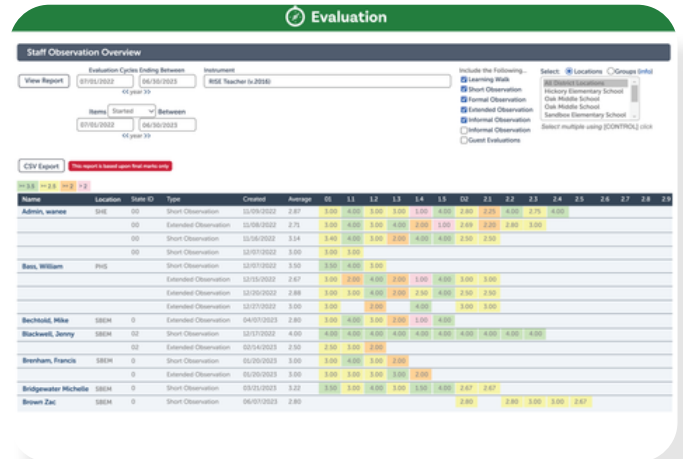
Evaluation

Staff Observation Overview

View Report

Evaluation Cycles Ending Between
07/01/2022 06/30/2023
<<year>>

Instrument
RISE Teacher (v.2016)

Items Started Between
07/01/2022 06/30/2023
<<year>>

Include the Following...
Learning Walk
Short Observation
Formal Observation
Extended Observation
Informal Observation
Informal Observation
Guest Evaluations

Select: Locations Groups (info)
All District Locations
Hickory Elementary School
Oak Middle School
Oak Middle School
Sandbox Elementary School
Select multiple using [CONTROL] click

CSV Export
This report is based upon final marks only

>= 3.5 >= 2.5 >= 2 < 2

| Name | Location | State ID | Type | Created | Average | 01 | 1.1 | 1.2 | 1.3 | 1.4 | 1.5 | D2 | 2.1 | 2.2 | 2.3 | 2.4 | 2.5 | 2.6 | 2.7 | 2.8 | 2.9 |
|---|---|---|---|---|---|---|---|---|---|---|---|---|---|---|---|---|---|---|---|---|---|
| Admin, wanee | SHE | 00 | Short Observation | 11/09/2022 | 2.87 | 3.00 | 4.00 | 3.00 | 3.00 | 1.00 | 4.00 | 2.00 | 2.25 | 4.00 | 2.75 | 4.00 | | | | | |
| | | 00 | Extended Observation | 11/08/2022 | 2.71 | 3.00 | 4.00 | 3.00 | 4.00 | 2.00 | 1.00 | 2.69 | 2.20 | 2.80 | 3.00 | | | | | | |
| | | 00 | Short Observation | 11/16/2022 | 3.14 | 3.40 | 4.00 | 3.00 | 2.00 | 4.00 | 4.00 | 2.50 | 2.50 | | | | | | | | |
| | | 00 | Short Observation | 12/07/2022 | 3.00 | 3.00 | 3.00 | | | | | | | | | | | | | | |
| Bass, William | PHS | | Short Observation | 12/07/2022 | 3.50 | 3.50 | 4.00 | 3.00 | | | | | | | | | | | | | |
| | | | Extended Observation | 12/15/2022 | 2.67 | 3.00 | 2.00 | 4.00 | 2.00 | 1.00 | 4.00 | 3.00 | 3.00 | | | | | | | | |
| | | | Extended Observation | 12/20/2022 | 2.88 | 3.00 | 3.00 | 4.00 | 2.00 | 2.50 | 4.00 | 2.50 | 2.50 | | | | | | | | |
| | | | Extended Observation | 12/27/2022 | 3.00 | 3.00 | | 2.00 | | 4.00 | | 3.00 | 3.00 | | | | | | | | |
| Bechtold, Mike | SBEM | 0 | Extended Observation | 04/07/2023 | 2.80 | 3.00 | 4.00 | 3.00 | 2.00 | 1.00 | 4.00 | | | | | | | | | | |
| Blackwell, Jenny | SBEM | 02 | Short Observation | 12/17/2022 | 4.00 | 4.00 | 4.00 | 4.00 | 4.00 | 4.00 | 4.00 | 4.00 | 4.00 | 4.00 | 4.00 | | | | | | |
| | | 02 | Extended Observation | 02/14/2023 | 2.50 | 2.50 | 3.00 | 2.00 | | | | | | | | | | | | | |
| Brenham, Francis | SBEM | 0 | Short Observation | 01/20/2023 | 3.00 | 3.00 | 4.00 | 3.00 | 2.00 | | | | | | | | | | | | |
| | | 0 | Extended Observation | 01/20/2023 | 3.00 | 3.00 | 3.00 | 3.00 | 2.00 | | | | | | | | | | | | |
| Bridgewater Michelle | SBEM | 0 | Short Observation | 03/21/2023 | 3.22 | 3.50 | 3.00 | 4.00 | 3.00 | 1.50 | 4.00 | 2.67 | 2.67 | | | | | | | | |
| Brown Zac | SBEM | 0 | Short Observation | 06/07/2023 | 2.80 | | | | | | | 2.80 | | 2.80 | 3.00 | 3.00 | 2.67 | | | | |